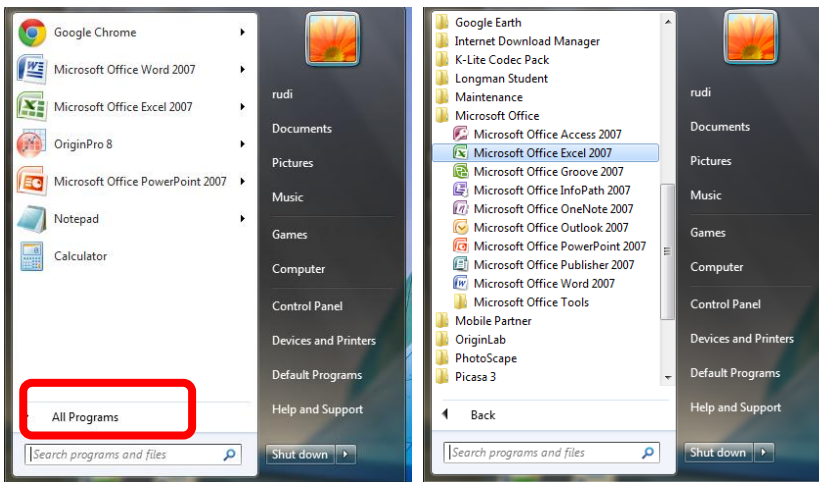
Google Chrome
Microsoft Office Word 2007
Microsoft Office Excel 2007
OriginPro 8
Microsoft Office PowerPoint 2007
Notepad
Calculator
All Programs
Search programs and files

rudi
Documents
Pictures
Music
Games
Computer
Control Panel
Devices and Printers
Default Programs
Help and Support
Shut down

Google Earth
Internet Download Manager
K-Lite Codec Pack
Longman Student
Maintenance
Microsoft Office
Microsoft Office Access 2007
Microsoft Office Excel 2007
Microsoft Office Groove 2007
Microsoft Office InfoPath 2007
Microsoft Office OneNote 2007
Microsoft Office Outlook 2007
Microsoft Office PowerPoint 2007
Microsoft Office Publisher 2007
Microsoft Office Word 2007
Microsoft Office Tools
Mobile Partner
OriginLab
PhotoScape
Picasa 3
Back
Search programs and files

rudi
Documents
Pictures
Music
Games
Computer
Control Panel
Devices and Printers
Default Programs
Help and Support
Shut down